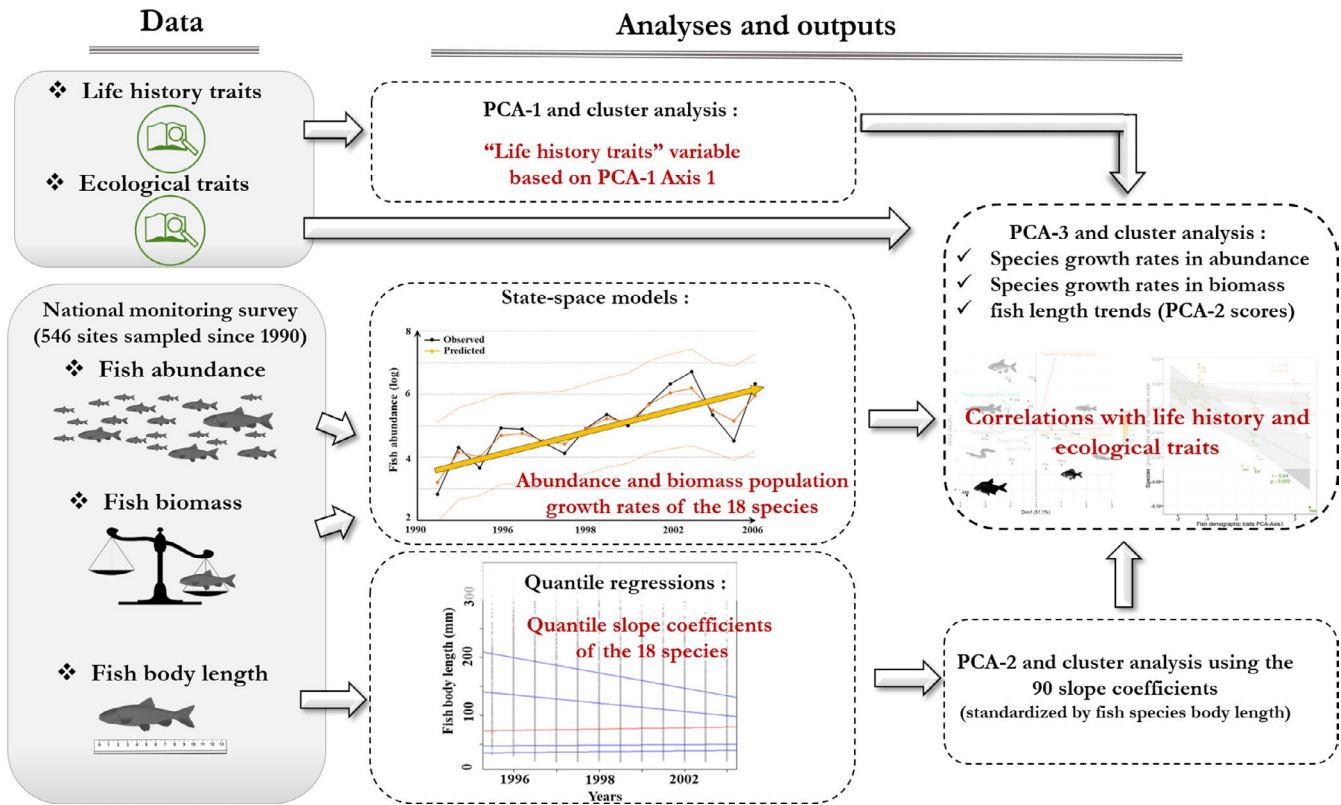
Data

Analyses and outputs

❖ Life history traits

❖ Ecological traits

PCA-1 and cluster analysis :

"Life history traits" variable based on PCA-1 Axis 1

PCA-3 and cluster analysis :
✓ Species growth rates in abundance
✓ Species growth rates in biomass
✓ fish length trends (PCA-2 scores)

Correlations with life history and ecological traits

Dim1 (51.1%)

Fish demographic traits PCA-Axis1

National monitoring survey (546 sites sampled since 1990)

❖ Fish abundance

❖ Fish biomass

❖ Fish body length

State-space models :

Observed
Predicted

Fish abundance (log)

8
6
4
2

1990 1996 1998 2002 2006

Abundance and biomass population growth rates of the 18 species

Quantile regressions :

Quantile slope coefficients of the 18 species

Fish body length (mm)

300
200
100
0

1996 1998 2002

Years

PCA-2 and cluster analysis using the 90 slope coefficients
(standardized by fish species body length)